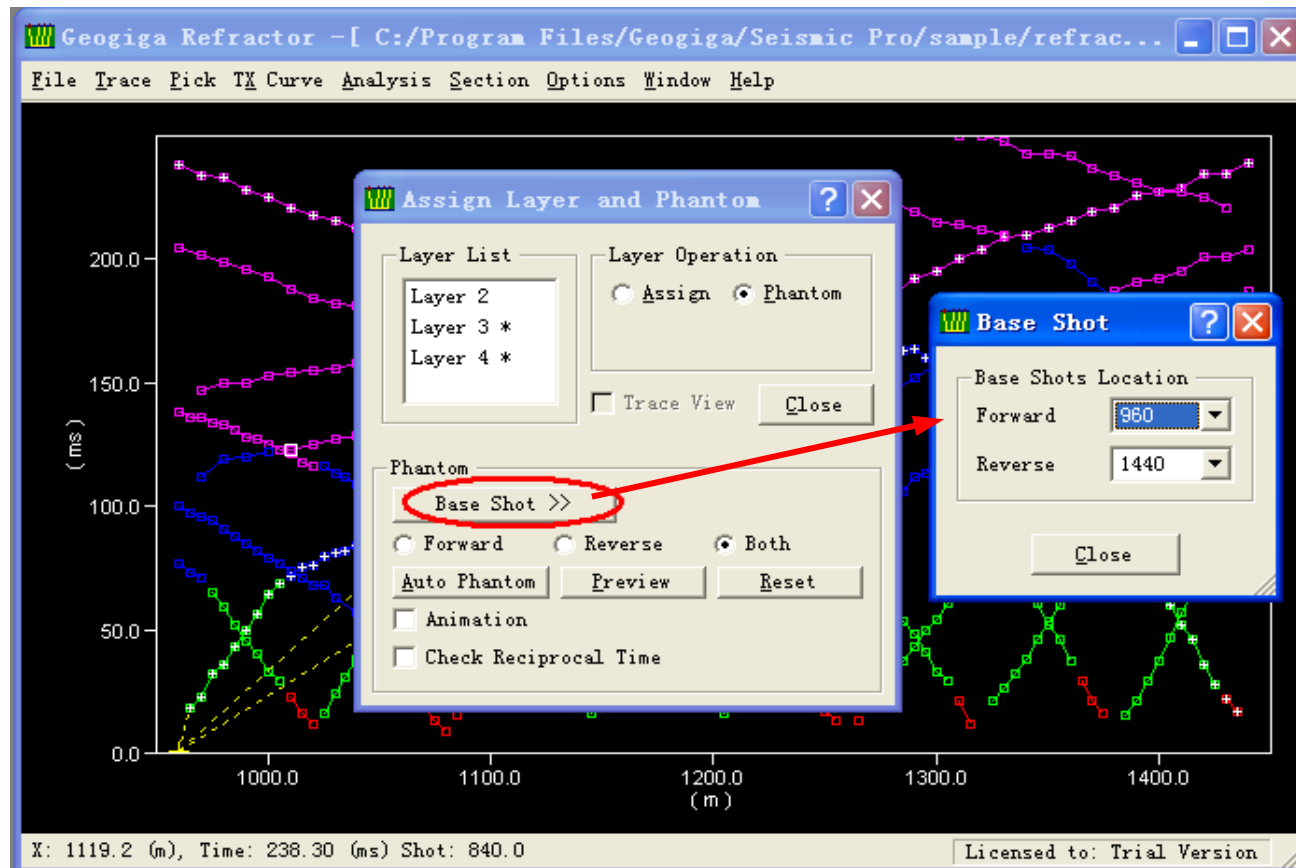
Geogiga Refractor -[ C:/Program Files/Geogiga/Seismic Pro/sample/refrac...

File Trace Pick TX Curve Analysis Section Options Window Help

200.0
150.0
100.0
50.0
0.0
(ms)
1000.0
1100.0
1200.0
1300.0
1400.0
(m)

Assign Layer and Phantom

Layer List
Layer 2
Layer 3 *
Layer 4 *

Layer Operation
Assign
Phantom

Trace View
Close

Phantom
Base Shot >>
Forward
Reverse
Both
Auto Phantom
Preview
Reset
Animation
Check Reciprocal Time

Base Shot

Base Shots Location
Forward 960
Reverse 1440

Close

X: 1119.2 (m), Time: 238.30 (ms) Shot: 840.0

Licensed to: Trial Version